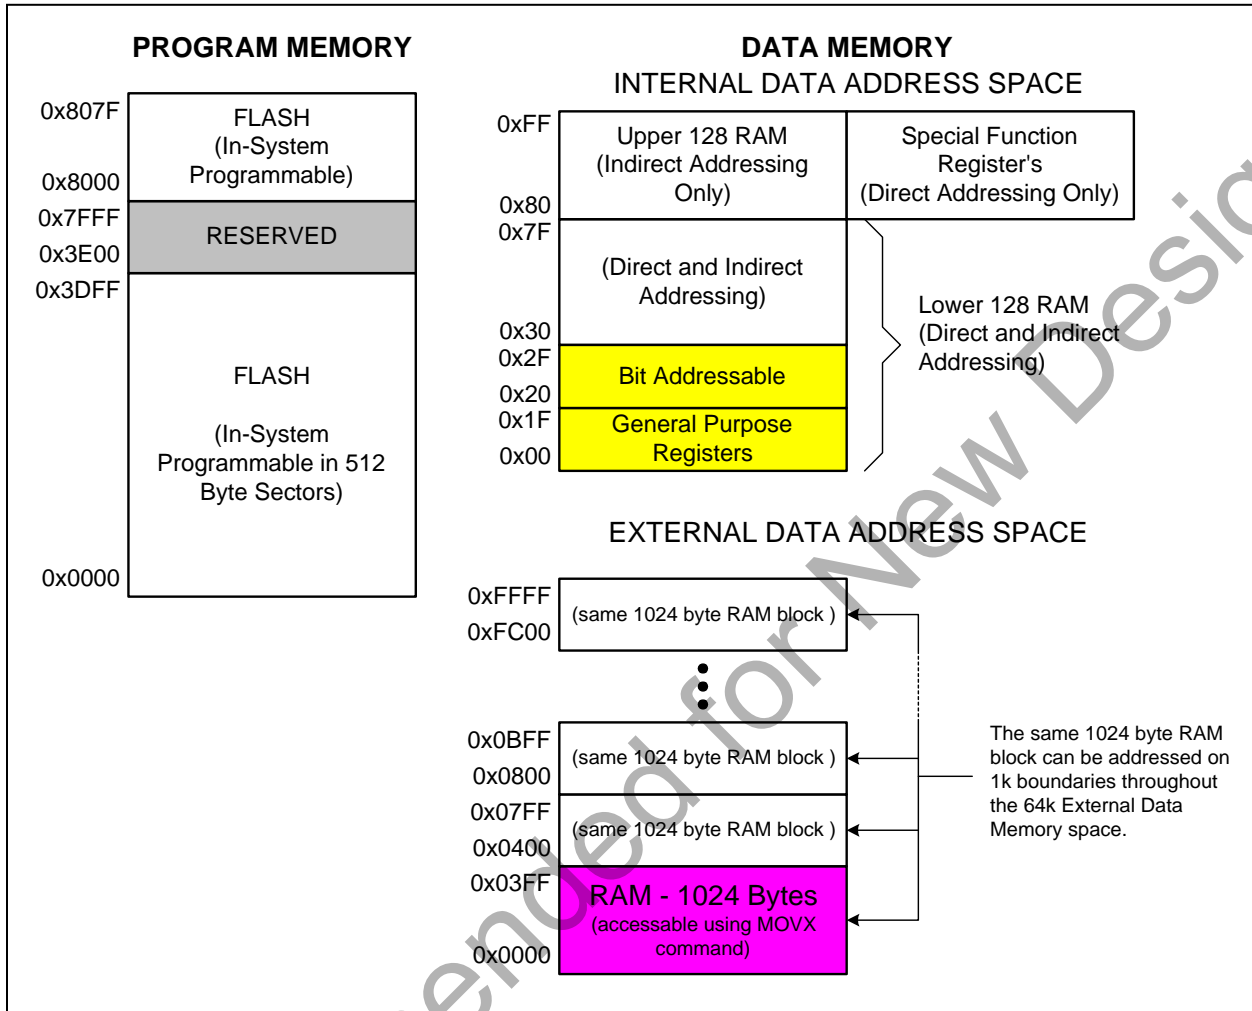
PROGRAM MEMORY

0x807F
FLASH
(In-System Programmable)
0x8000
0x7FFF
RESERVED
0x3E00
0x3DFF
FLASH

(In-System Programmable in 512 Byte Sectors)
0x0000

DATA MEMORY
INTERNAL DATA ADDRESS SPACE

0xFF
Upper 128 RAM (Indirect Addressing Only)
0x80
Special Function Register's (Direct Addressing Only)
0x7F
(Direct and Indirect Addressing)
0x30
0x2F
Bit Addressable
0x20
0x1F
General Purpose Registers
0x00
Lower 128 RAM (Direct and Indirect Addressing)

EXTERNAL DATA ADDRESS SPACE

0xFFFF
(same 1024 byte RAM block )
0xFC00
0x0BFF
(same 1024 byte RAM block )
0x0800
0x07FF
(same 1024 byte RAM block )
0x0400
0x03FF
RAM - 1024 Bytes
(accessable using MOVX command)
0x0000

The same 1024 byte RAM block can be addressed on 1k boundaries throughout the 64k External Data Memory space.

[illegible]ended for New Desi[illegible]